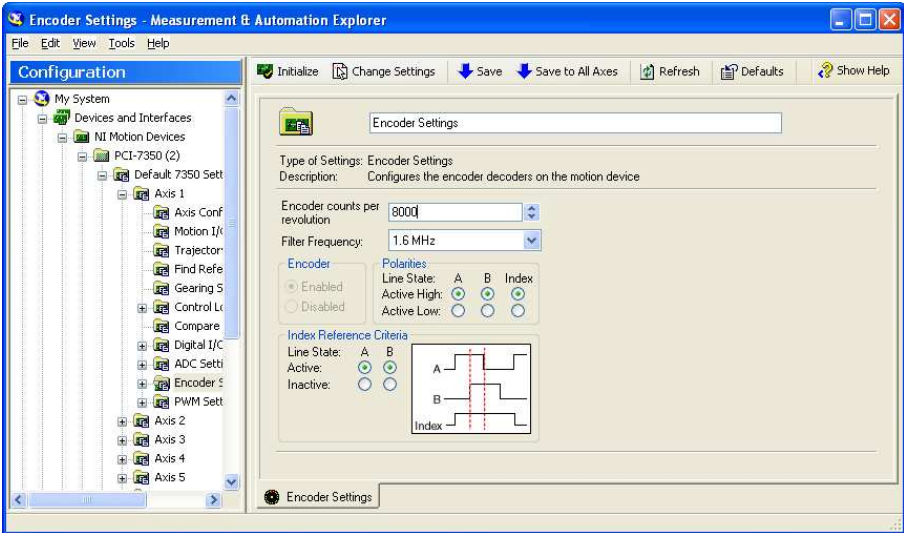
Encoder Settings - Measurement & Automation Explorer

File Edit View Tools Help

Configuration

My System
Devices and Interfaces
NI Motion Devices
PCI-7350 (2)
Default 7350 Sett
Axis 1
Axis Conf
Motion I/(
Trajector
Find Refe
Gearing S
Control Lo
Compare
Digital I/C
ADC Setti
Encoder S
PWM Sett
Axis 2
Axis 3
Axis 4
Axis 5

Initialize Change Settings Save Save to All Axes Refresh Defaults Show Help

Encoder Settings

Type of Settings: Encoder Settings
Description: Configures the encoder decoders on the motion device

Encoder counts per revolution 8000

Filter Frequency: 1.6 MHz

Encoder
Enabled
Disabled

Polarities
Line State: A B Index
Active High:
Active Low:

Index Reference Criteria
Line State: A B
Active:
Inactive:

A
B
Index

Encoder Settings